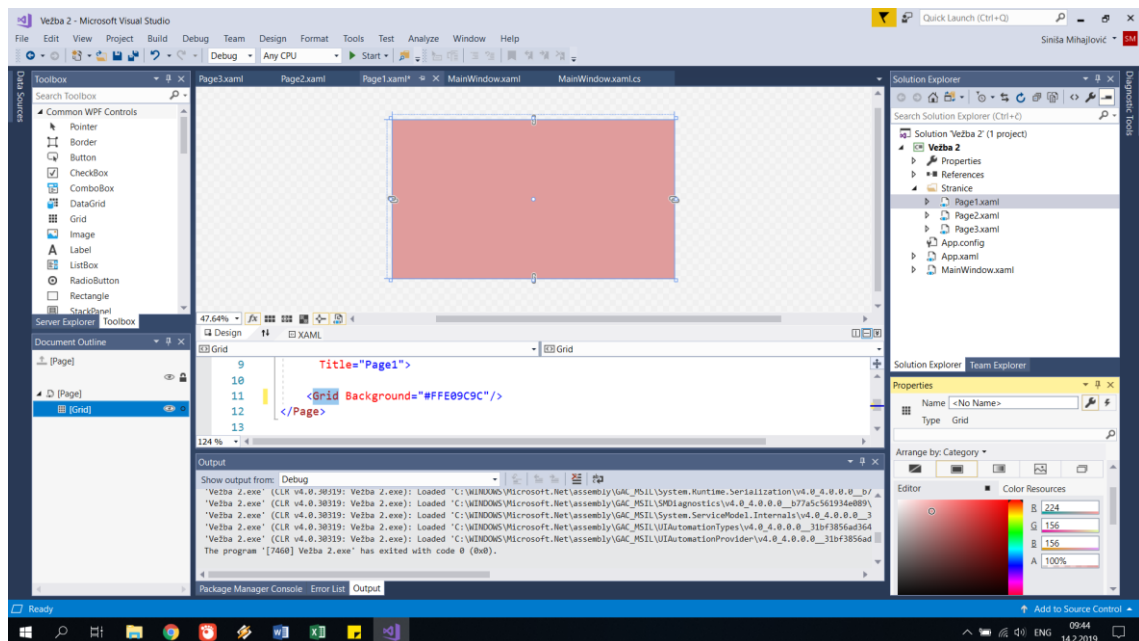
Vežba 2 - Microsoft Visual Studio

Quick Launch (Ctrl+Q)

Siniša Mihajlović SM

File Edit View Project Build Debug Team Design Format Tools Test Analyze Window Help

Debug Any CPU Start

Data Sources

Toolbox

Search Toolbox

Common WPF Controls

Pointer
Border
Button
CheckBox
ComboBox
DataGrid
Grid
Image
Label
ListBox
RadioButton
Rectangle
StackPanel

Server Explorer Toolbox

Document Outline

[Page]

[Page]

[Grid]

Page3.xaml Page2.xaml Page1.xaml* MainWindow.xaml MainWindow.xaml.cs

47.64%

Design XAML

Grid Grid

9 Title="Page1">
10
11 <Grid Background="#FFE09C9C"/>
12 </Page>
13

124 %

Output

Show output from: Debug

'Vežba 2.exe' (CLR v4.0.30319: Vežba 2.exe): Loaded 'C:\WINDOWS\Microsoft.Net\assembly\GAC_MSIL\System.Runtime.Serialization\v4.0_4.0.0.0__b7
'Vežba 2.exe' (CLR v4.0.30319: Vežba 2.exe): Loaded 'C:\WINDOWS\Microsoft.Net\assembly\GAC_MSIL\SMDiagnostics\v4.0_4.0.0.0__b77a5c561934e089\
'Vežba 2.exe' (CLR v4.0.30319: Vežba 2.exe): Loaded 'C:\WINDOWS\Microsoft.Net\assembly\GAC_MSIL\System.ServiceModel.Internals\v4.0_4.0.0.0__3
'Vežba 2.exe' (CLR v4.0.30319: Vežba 2.exe): Loaded 'C:\WINDOWS\Microsoft.Net\assembly\GAC_MSIL\UIAutomationTypes\v4.0_4.0.0.0__31bf3856ad364
'Vežba 2.exe' (CLR v4.0.30319: Vežba 2.exe): Loaded 'C:\WINDOWS\Microsoft.Net\assembly\GAC_MSIL\UIAutomationProvider\v4.0_4.0.0.0__31bf3856ad
The program '[7460] Vežba 2.exe' has exited with code 0 (0x0).

Package Manager Console Error List Output

Solution Explorer

Search Solution Explorer (Ctrl+č)

Solution 'Vežba 2' (1 project)
Vežba 2
Properties
References
Stranice
Page1.xaml
Page2.xaml
Page3.xaml
App.config
App.xaml
MainWindow.xaml

Solution Explorer Team Explorer

Diagnostic Tools

Properties

Name <No Name>
Type Grid

Arrange by: Category

Editor Color Resources

R 224
G 156
B 156
A 100%

Ready

Add to Source Control

ENG 09:44 14.2.2019